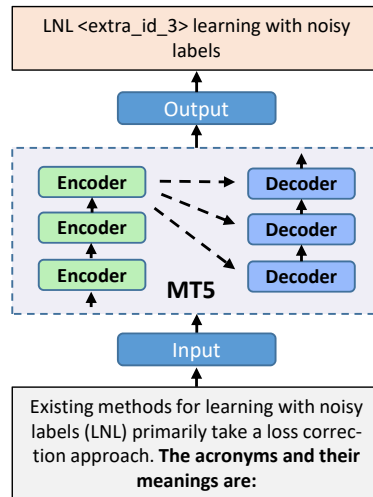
LNL <extra_id_3> learning with noisy labels

Output

Encoder
Encoder
Encoder

Decoder
Decoder
Decoder

MT5

Input

Existing methods for learning with noisy labels (LNL) primarily take a loss correction approach. **The acronyms and their meanings are:**